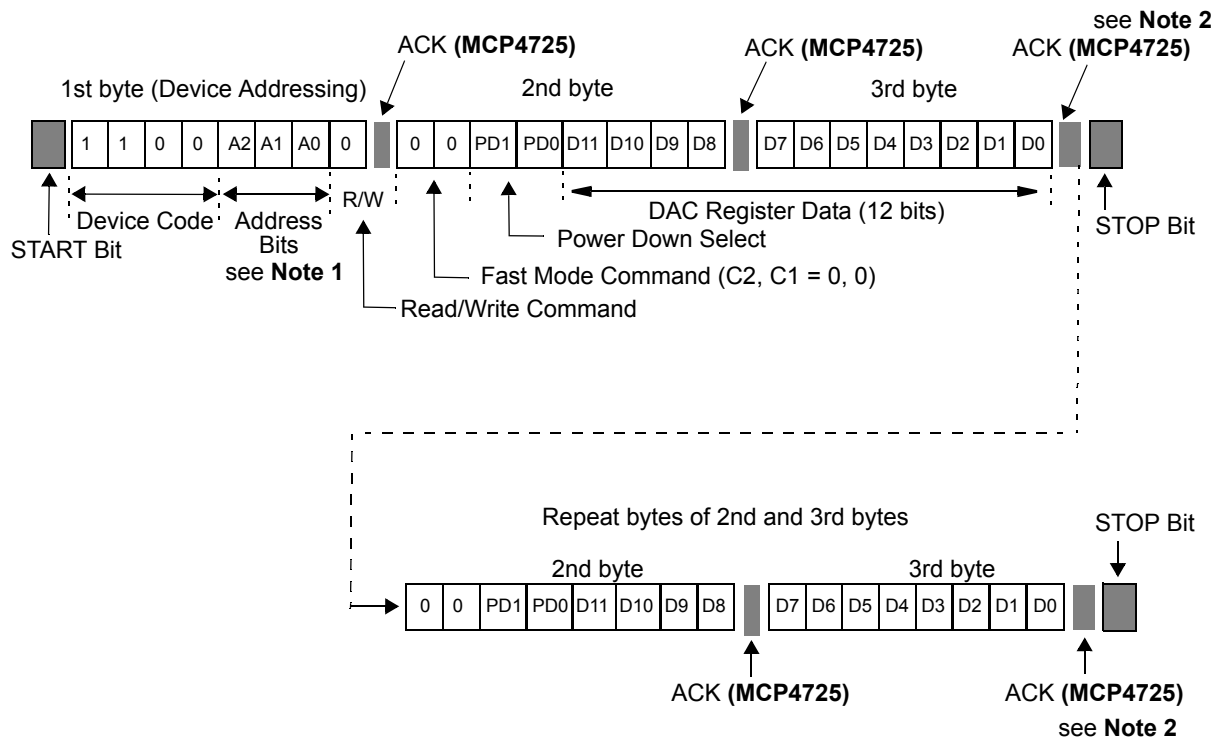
see **Note 2**

ACK **(MCP4725)**

ACK **(MCP4725)**

ACK **(MCP4725)**

1st byte (Device Addressing)

2nd byte

3rd byte

| 1 | 1 | 0 | 0 | A2 | A1 | A0 | 0 |
|---|---|---|---|---|---|---|---|

| 0 | 0 | PD1 | PD0 | D11 | D10 | D9 | D8 |
|---|---|---|---|---|---|---|---|

| D7 | D6 | D5 | D4 | D3 | D2 | D1 | D0 |
|---|---|---|---|---|---|---|---|

Device Code

Address Bits see **Note 1**

R/W

DAC Register Data (12 bits)

STOP Bit

START Bit

Power Down Select

Fast Mode Command (C2, C1 = 0, 0)

Read/Write Command

Repeat bytes of 2nd and 3rd bytes

STOP Bit

2nd byte

3rd byte

| 0 | 0 | PD1 | PD0 | D11 | D10 | D9 | D8 |
|---|---|---|---|---|---|---|---|

| D7 | D6 | D5 | D4 | D3 | D2 | D1 | D0 |
|---|---|---|---|---|---|---|---|

ACK **(MCP4725)**

ACK **(MCP4725)**

see **Note 2**